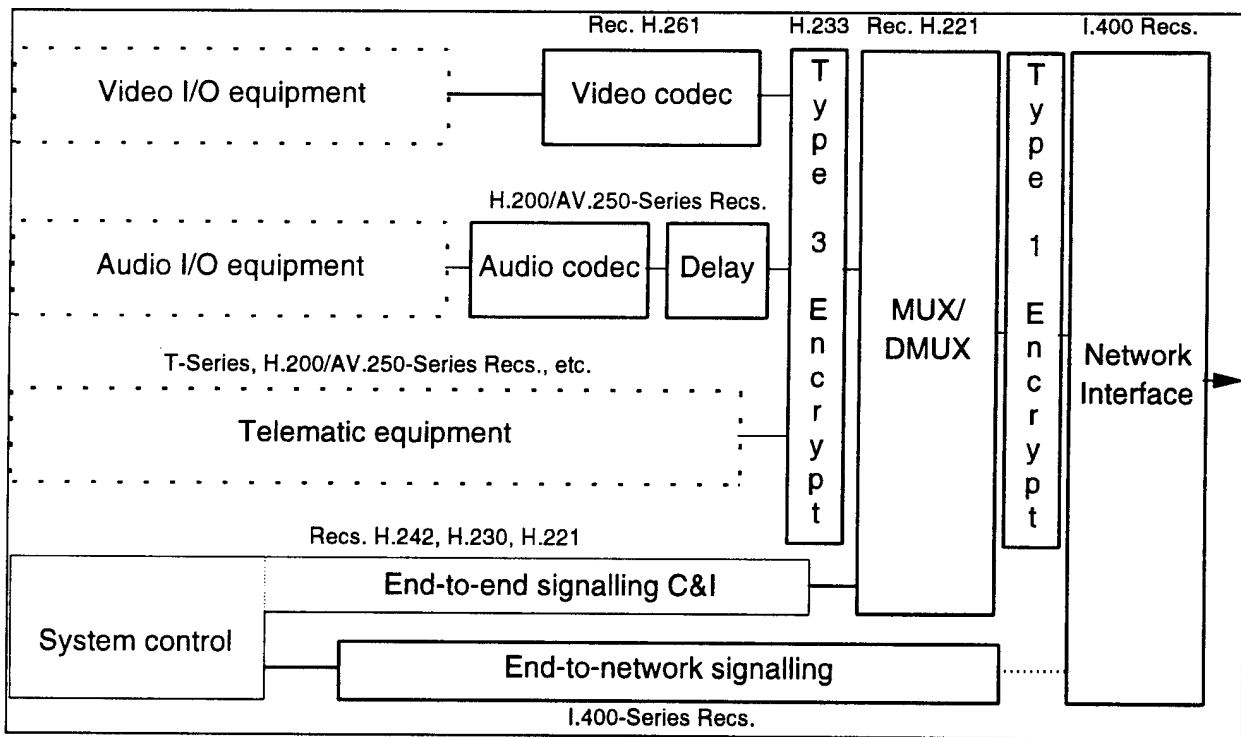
Rec. H.261

H.233

Rec. H.221

I.400 Recs.

Video I/O equipment

Video codec

Type 3 Encrypt

MUX/ DMUX

Type 1 Encrypt

Network Interface

H.200/AV.250-Series Recs.

Audio I/O equipment

Audio codec

Delay

T-Series, H.200/AV.250-Series Recs., etc.

Telematic equipment

Recs. H.242, H.230, H.221

End-to-end signalling C&I

System control

End-to-network signalling

I.400-Series Recs.